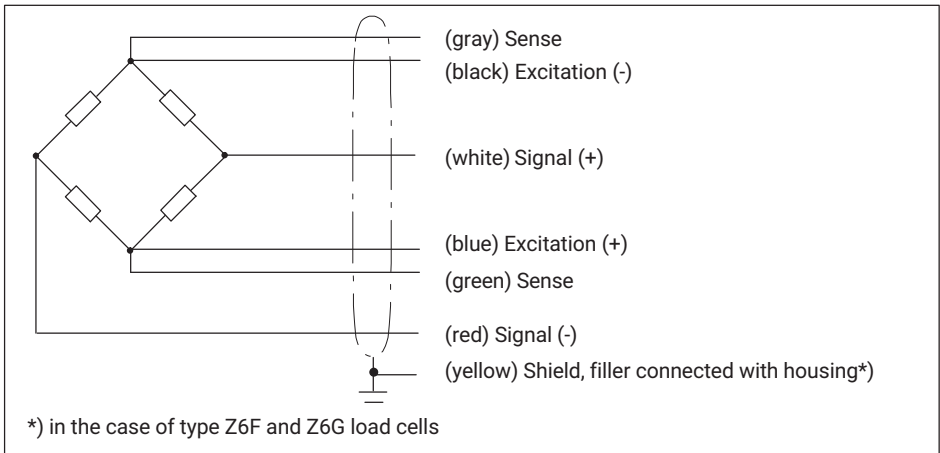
(gray) Sense
(black) Excitation (-)
(white) Signal (+)
(blue) Excitation (+)
(green) Sense
(red) Signal (-)
(yellow) Shield, filler connected with housing*)

*) in the case of type Z6F and Z6G load cells